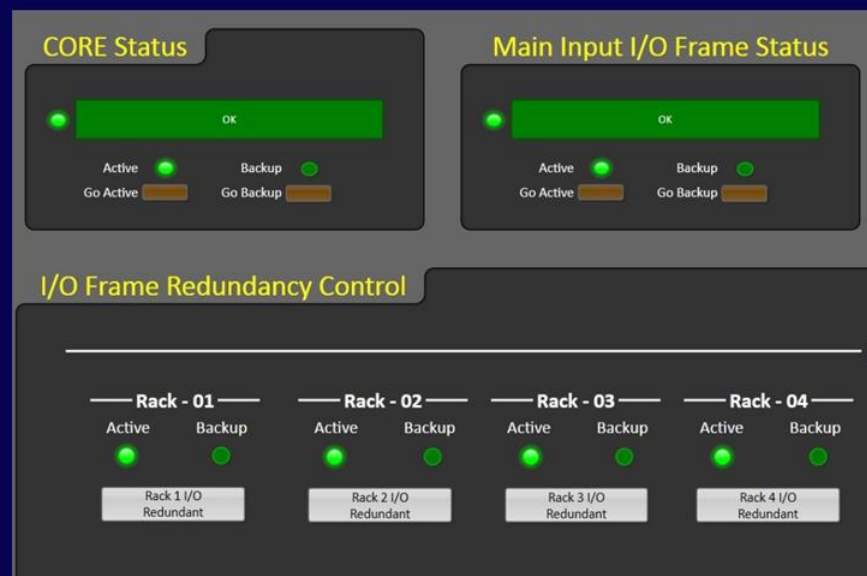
CORE Status

OK

Active Backup
Go Active Go Backup

Main Input I/O Frame Status

OK

Active Backup
Go Active Go Backup

I/O Frame Redundancy Control

Rack - 01
Active Backup
Rack 1 I/O Redundant

Rack - 02
Active Backup
Rack 2 I/O Redundant

Rack - 03
Active Backup
Rack 3 I/O Redundant

Rack - 04
Active Backup
Rack 4 I/O Redundant